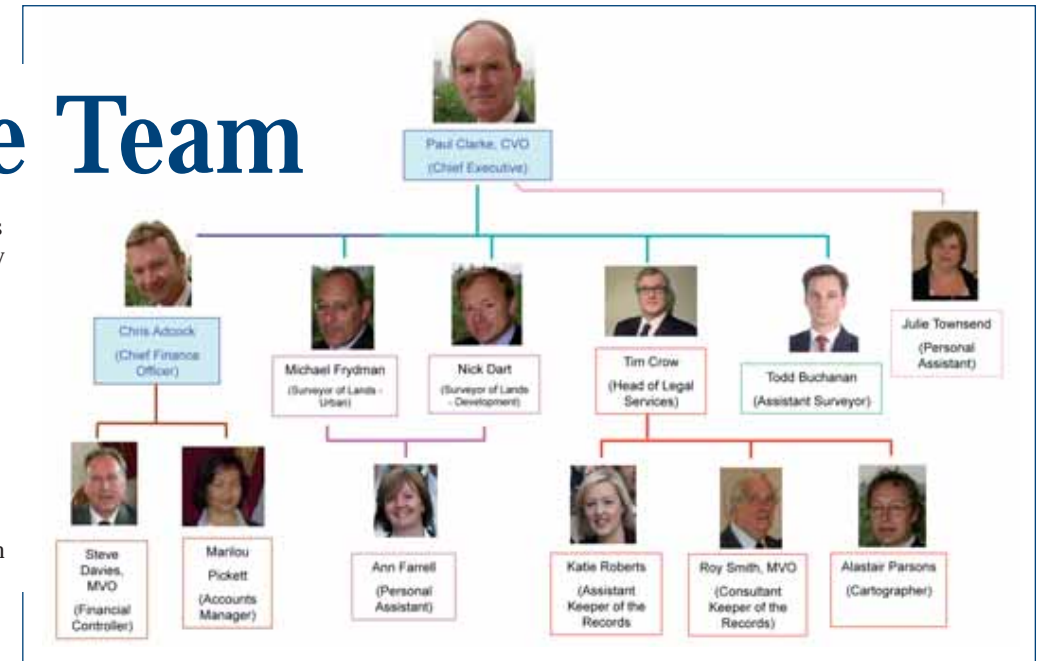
e Team

s
y

n

Paul Clarke, CVO
(Chief Executive)

Chris Adcock
(Chief Finance Officer)

Michael Frydman
(Surveyor of Lands - Urban)

Nick Dart
(Surveyor of Lands - Development)

Tim Crow
(Head of Legal Services)

Todd Buchanan
(Assistant Surveyor)

Julie Townsend
(Personal Assistant)

Steve Davies, MVO
(Financial Controller)

Marilou Pickett
(Accounts Manager)

Ann Farrell
(Personal Assistant)

Katie Roberts
(Assistant Keeper of the Records)

Roy Smith, MVO
(Consultant Keeper of the Records)

Alastair Parsons
(Cartographer)